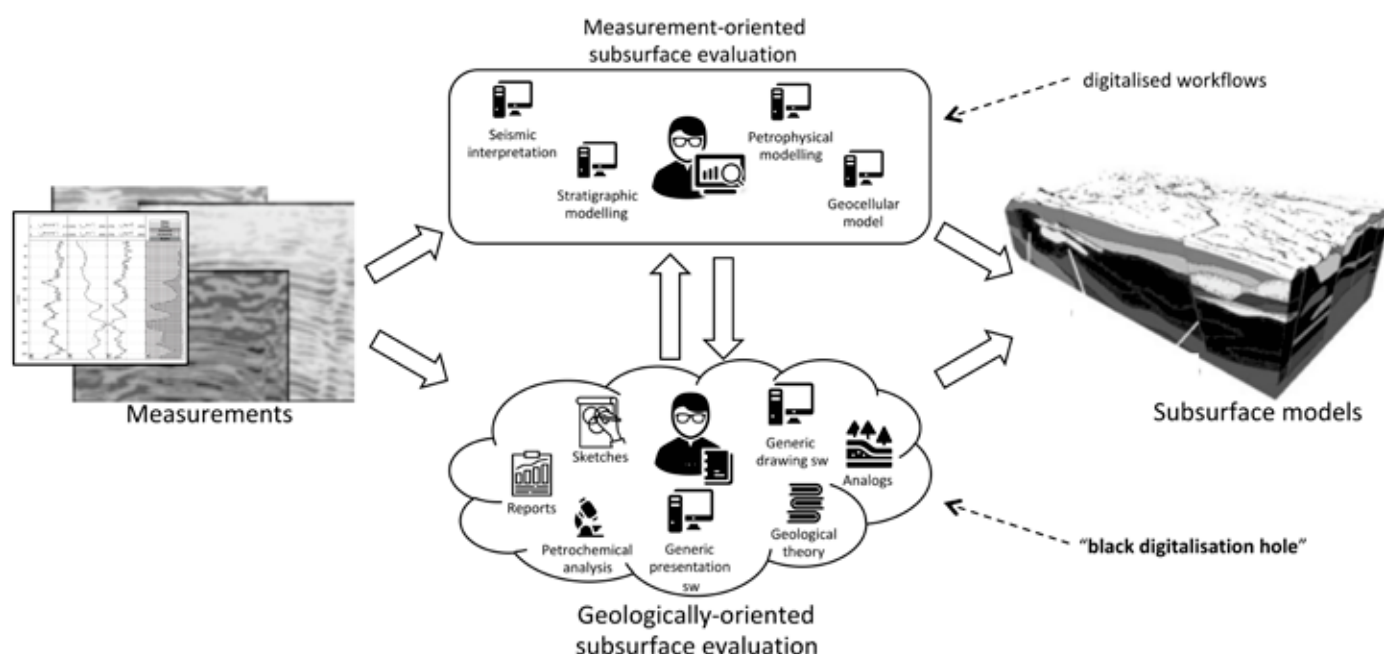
Measurement-oriented subsurface evaluation

digitalised workflows

Seismic interpretation

Stratigraphic modelling

Petrophysical modelling

Geocellular model

Measurements

Subsurface models

Sketches

Reports

Generic drawing sw

Analogs

Petrochemical analysis

Generic presentation sw

Geological theory

"black digitalisation hole"

Geologically-oriented subsurface evaluation